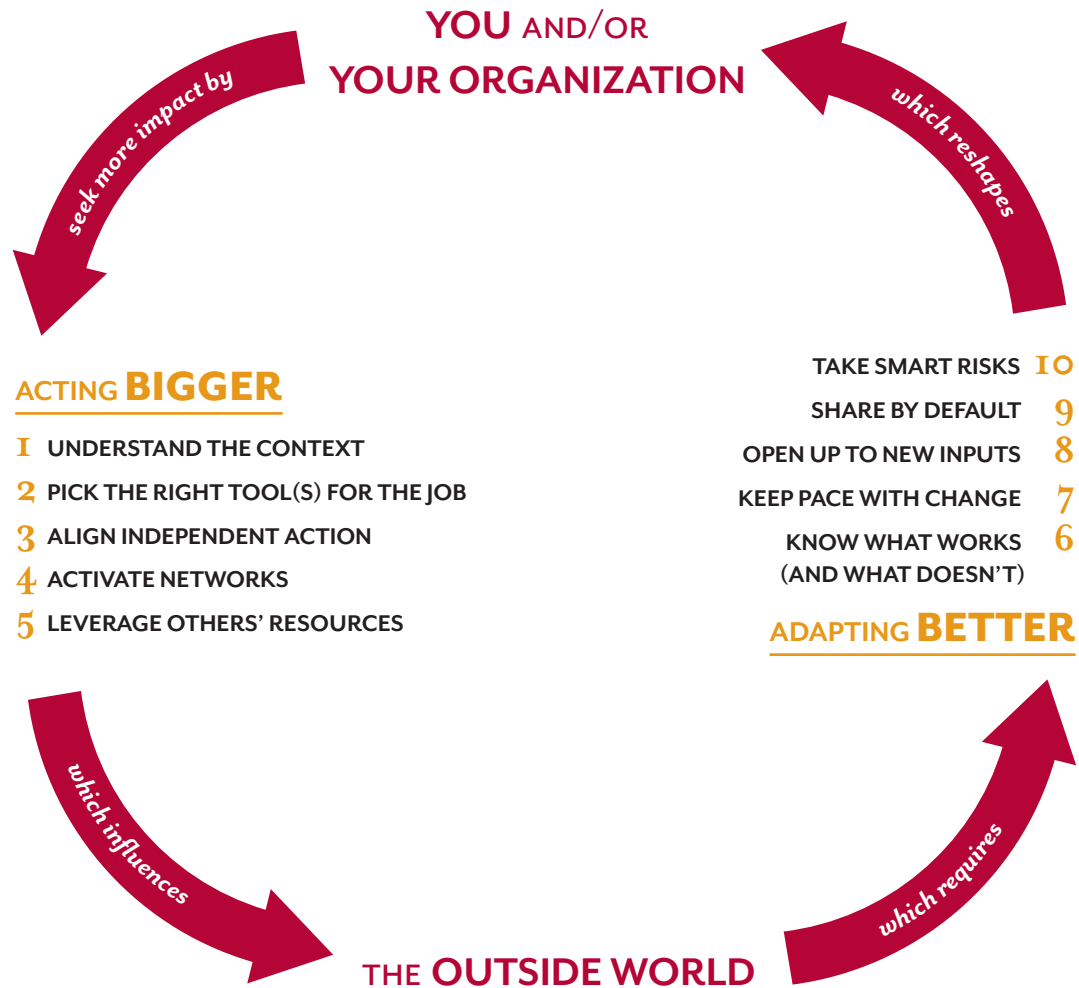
YOU AND/OR
YOUR ORGANIZATION

seek more impact by

which reshapes

ACTING BIGGER

1 UNDERSTAND THE CONTEXT
2 PICK THE RIGHT TOOL(S) FOR THE JOB
3 ALIGN INDEPENDENT ACTION
4 ACTIVATE NETWORKS
5 LEVERAGE OTHERS' RESOURCES

TAKE SMART RISKS 10
SHARE BY DEFAULT 9
OPEN UP TO NEW INPUTS 8
KEEP PACE WITH CHANGE 7
KNOW WHAT WORKS (AND WHAT DOESN'T) 6

ADAPTING BETTER

which influences

which requires

THE OUTSIDE WORLD